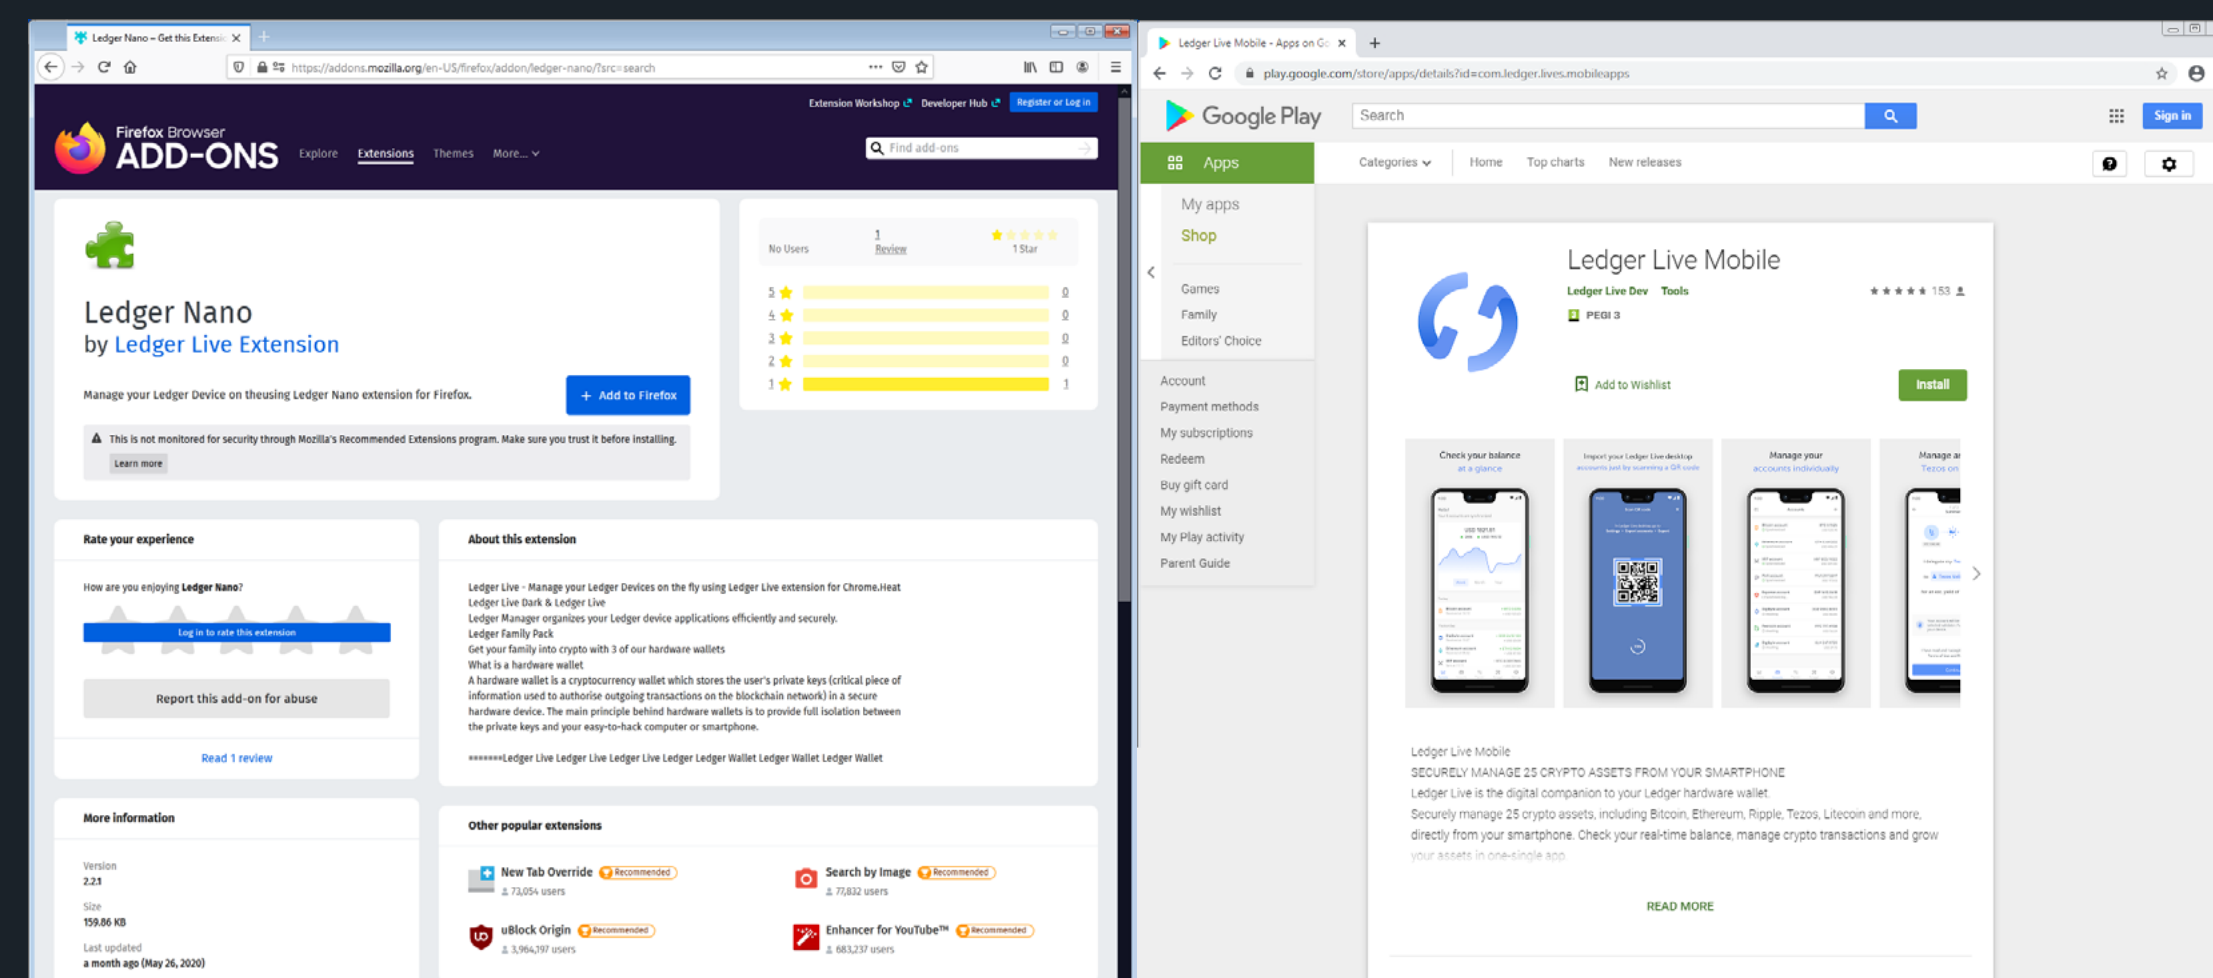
Ledger Nano – Get this Extensi

https://addons.mozilla.org/en-US/firefox/addon/ledger-nano/?src=search

Extension Workshop Developer Hub Register or Log in

Firefox Browser ADD-ONS

Explore Extensions Themes More...

Find add-ons

Ledger Nano
by Ledger Live Extension

Manage your Ledger Device on theusing Ledger Nano extension for Firefox.

+ Add to Firefox

This is not monitored for security through Mozilla's Recommended Extensions program. Make sure you trust it before installing.

Learn more

No Users 1 Review 1 Star

| 5 | 0 |
|---|---|
| 4 | 0 |
| 3 | 0 |
| 2 | 0 |
| 1 | 1 |

Rate your experience

How are you enjoying Ledger Nano?

Log in to rate this extension

Report this add-on for abuse

Read 1 review

About this extension

Ledger Live - Manage your Ledger Devices on the fly using Ledger Live extension for Chrome.Heat
Ledger Live Dark & Ledger Live
Ledger Manager organizes your Ledger device applications efficiently and securely.
Ledger Family Pack
Get your family into crypto with 3 of our hardware wallets
What is a hardware wallet
A hardware wallet is a cryptocurrency wallet which stores the user's private keys (critical piece of information used to authorise outgoing transactions on the blockchain network) in a secure hardware device. The main principle behind hardware wallets is to provide full isolation between the private keys and your easy-to-hack computer or smartphone.

=======Ledger Live Ledger Live Ledger Ledger Wallet Ledger Wallet Ledger Wallet

More information

Version
2.2.1
Size
159.86 KB
Last updated
a month ago (May 26, 2020)

Other popular extensions

New Tab Override Recommended 73,054 users
Search by Image Recommended 77,832 users
uBlock Origin Recommended 3,964,197 users
Enhancer for YouTube™ Recommended 683,237 users

Ledger Live Mobile - Apps on G

play.google.com/store/apps/details?id=com.ledger.lives.mobileapps

Google Play

Search

Sign in

Apps

Categories Home Top charts New releases

My apps
Shop

Games
Family
Editors' Choice

Account
Payment methods
My subscriptions
Redeem
Buy gift card
My wishlist
My Play activity
Parent Guide

Ledger Live Mobile

Ledger Live Dev Tools

153

PEGI 3

Add to Wishlist

Install

Check your balance at a glance

Import your Ledger Live desktop accounts just by scanning a QR code

Manage your accounts individually

Manage a Tezos on

Ledger Live Mobile
SECURELY MANAGE 25 CRYPTO ASSETS FROM YOUR SMARTPHONE
Ledger Live is the digital companion to your Ledger hardware wallet.
Securely manage 25 crypto assets, including Bitcoin, Ethereum, Ripple, Tezos, Litecoin and more, directly from your smartphone. Check your real-time balance, manage crypto transactions and grow your assets in one-single app

READ MORE